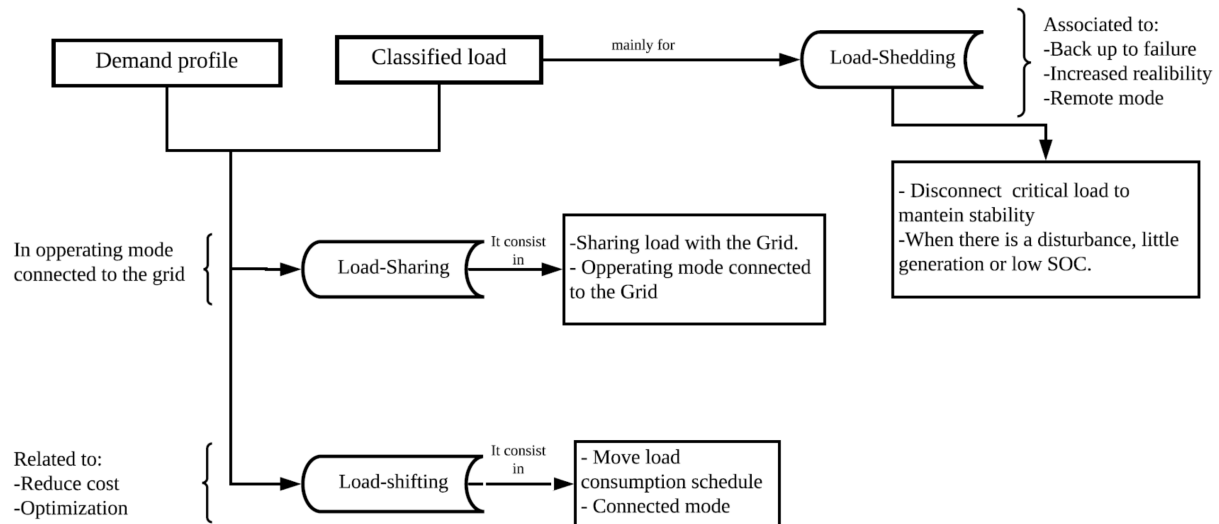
Demand profile

Classified load

mainly for

Load-Shedding

Associated to:
-Back up to failure
-Increased realibility
-Remote mode

- Disconnect critical load to mantein stability
-When there is a disturbance, little generation or low SOC.

In opperating mode connected to the grid

Load-Sharing

It consist in

-Sharing load with the Grid.
- Opperating mode connected to the Grid

Related to:
-Reduce cost
-Optimization

Load-shifting

It consist in

- Move load consumption schedule
- Connected mode